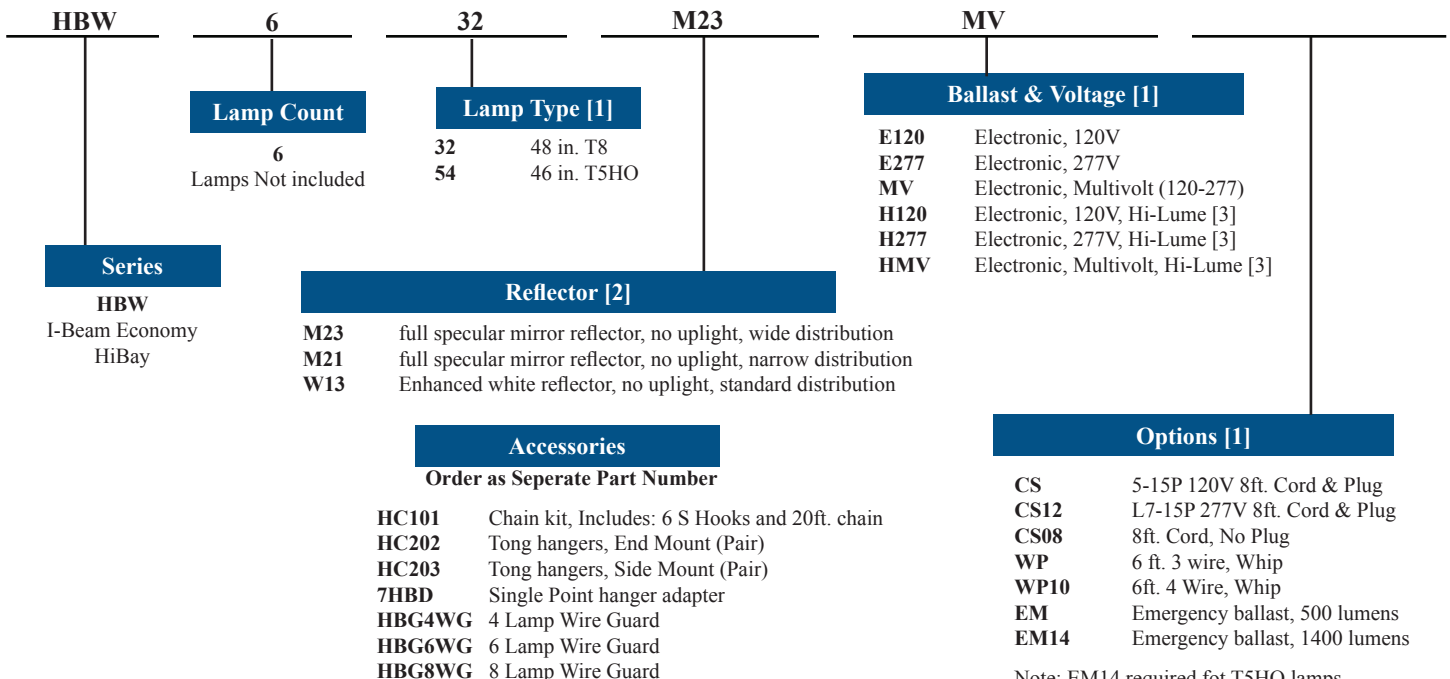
HBW 6 32 M23 MV

Lamp Count
6
Lamps Not included

Lamp Type [1]
32 48 in. T8
54 46 in. T5HO

Ballast & Voltage [1]
E120 Electronic, 120V
E277 Electronic, 277V
MV Electronic, Multivolt (120-277)
H120 Electronic, 120V, Hi-Lume [3]
H277 Electronic, 277V, Hi-Lume [3]
HMV Electronic, Multivolt, Hi-Lume [3]

Series
HBW
I-Beam Economy
HiBay

Reflector [2]
M23 full specular mirror reflector, no uplight, wide distribution
M21 full specular mirror reflector, no uplight, narrow distribution
W13 Enhanced white reflector, no uplight, standard distribution

Accessories
Order as Seperate Part Number
HC101 Chain kit, Includes: 6 S Hooks and 20ft. chain
HC202 Tong hangers, End Mount (Pair)
HC203 Tong hangers, Side Mount (Pair)
7HBD Single Point hanger adapter
HBG4WG 4 Lamp Wire Guard
HBG6WG 6 Lamp Wire Guard
HBG8WG 8 Lamp Wire Guard

Options [1]
CS 5-15P 120V 8ft. Cord & Plug
CS12 L7-15P 277V 8ft. Cord & Plug
CS08 8ft. Cord, No Plug
WP 6 ft. 3 wire, Whip
WP10 6ft. 4 Wire, Whip
EM Emergency ballast, 500 lumens
EM14 Emergency ballast, 1400 lumens

Note: EM14 required fot T5HO lamps